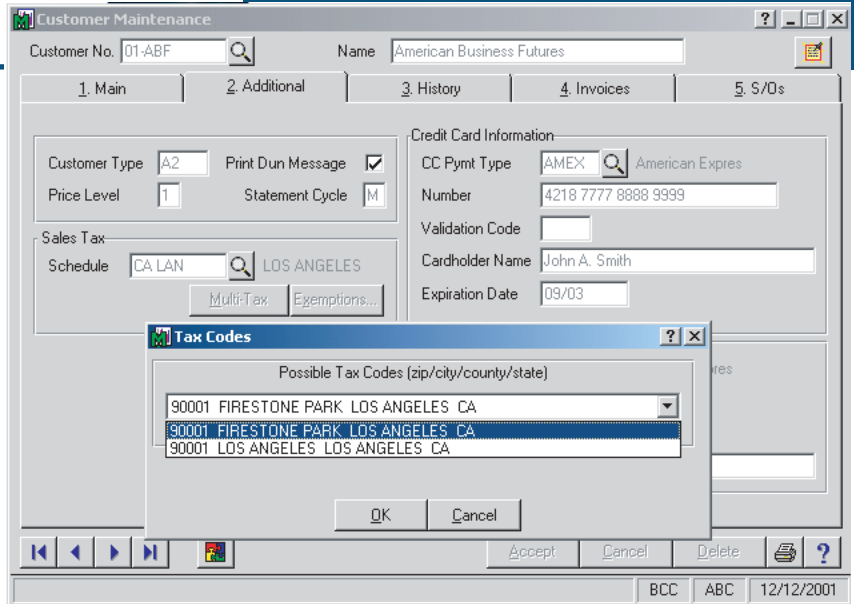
Customer Maintenance

Customer No. 01-ABF

Name American Business Futures

1. Main
2. Additional
3. History
4. Invoices
5. S/Os

Customer Type A2
Print Dun Message
Price Level 1
Statement Cycle M

Sales Tax
Schedule CA LAN LOS ANGELES
Multi-Tax
Exemptions...

Credit Card Information
CC Pymt Type AMEX American Expres
Number 4218 7777 8888 9999
Validation Code
Cardholder Name John A. Smith
Expiration Date 09/03

Tax Codes

Possible Tax Codes (zip/city/county/state)

90001 FIRESTONE PARK LOS ANGELES CA
90001 FIRESTONE PARK LOS ANGELES CA
90001 LOS ANGELES LOS ANGELES CA

OK
Cancel

Accept
Cancel
Delete

BCC
ABC
12/12/2001